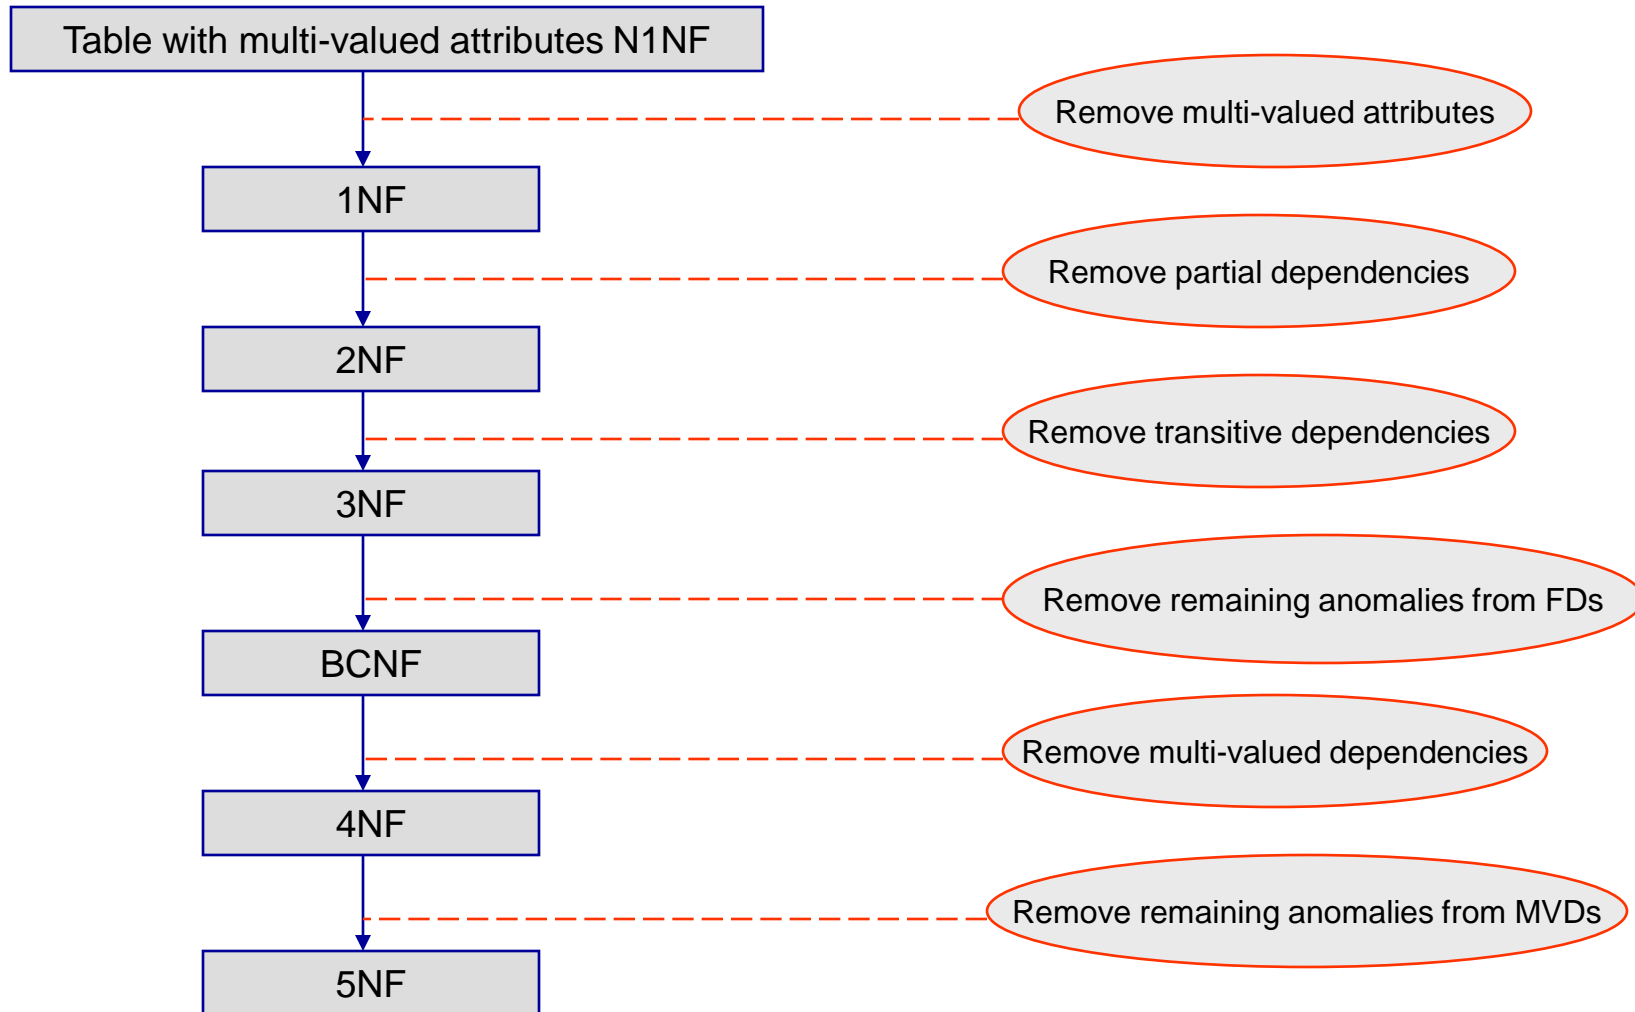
Table with multi-valued attributes N1NF

Remove multi-valued attributes

1NF

Remove partial dependencies

2NF

Remove transitive dependencies

3NF

Remove remaining anomalies from FDs

BCNF

Remove multi-valued dependencies

4NF

Remove remaining anomalies from MVDs

5NF